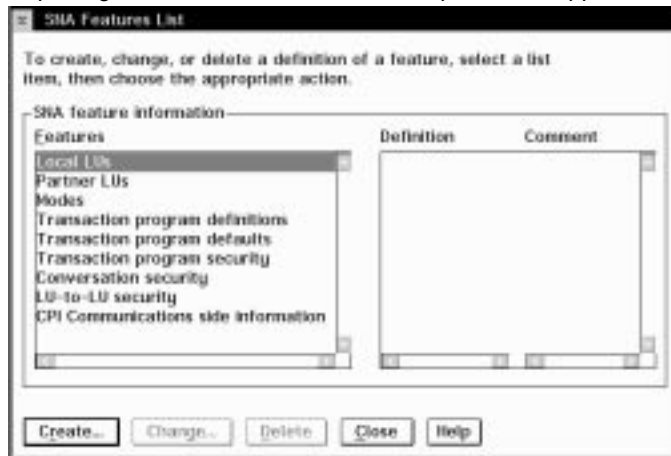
SNA Features List

To create, change, or delete a definition of a feature, select a list item, then choose the appropriate action.

SNA feature information

Features

Local LUs
Partner LUs
Modes
Transaction program definitions
Transaction program defaults
Transaction program security
Conversation security
LU-to-LU security
CPI Communications side information

Definition

Comment

Create...

Change...

Delete

Close

Help